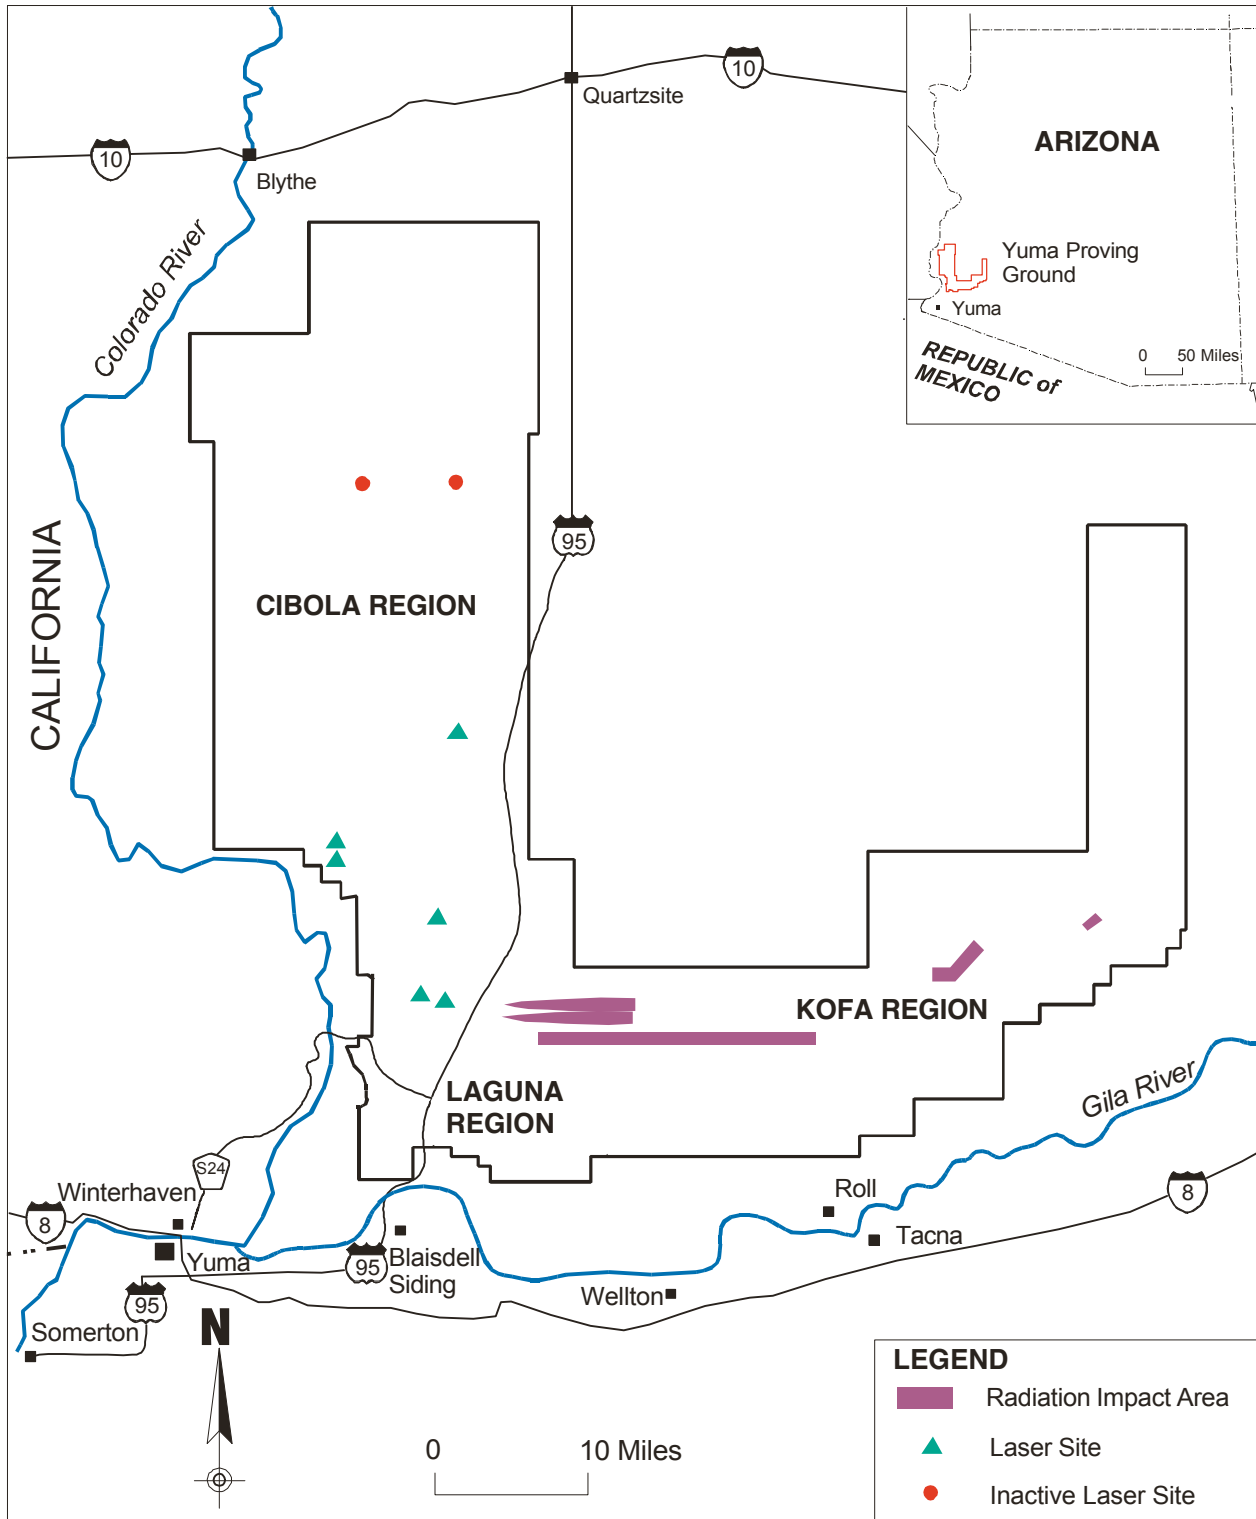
10
Quartzsite
10
Blythe
ARIZONA
Yuma Proving Ground
Yuma
REPUBLIC of MEXICO
0 50 Miles
Colorado River
CALIFORNIA
95
CIBOLA REGION
KOFA REGION
LAGUNA REGION
Gila River
S24
Winterhaven
8
Yuma
95
Blaisdell Siding
Roll
Tacna
8
Wellton
95
Somerton
N
0 10 Miles
LEGEND
Radiation Impact Area
Laser Site
Inactive Laser Site